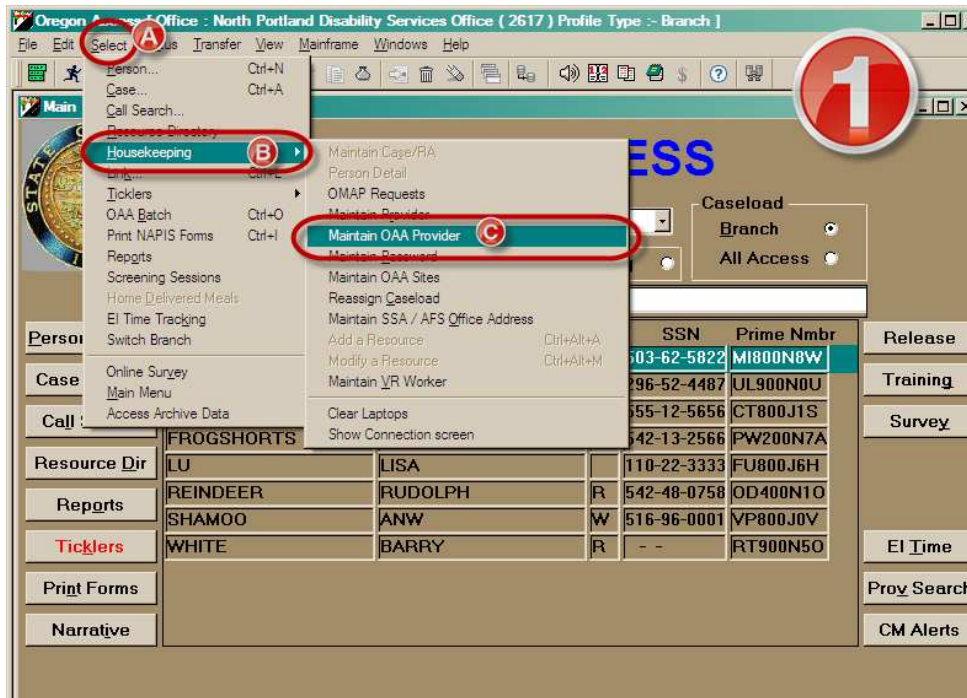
Oregon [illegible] Office : North Portland Disability Services Office ( 2617 ) Profile Type :- Branch ]

File Edit Select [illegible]s Transfer View Mainframe Windows Help

A

1

Main

Person... Ctrl+N
Case... Ctrl+A
Call Search...
Resource Directory
Housekeeping
B
Link... Ctrl+L
Ticklers
OAA Batch Ctrl+O
Print NAPIS Forms Ctrl+I
Reports
Screening Sessions
Home Delivered Meals
EI Time Tracking
Switch Branch
Online Survey
Main Menu
Access Archive Data

Maintain Case/RA
Person Detail
OMAP Requests
Maintain Provider
Maintain OAA Provider
C
Maintain Password
Maintain OAA Sites
Reassign Caseload
Maintain SSA / AFS Office Address
Add a Resource Ctrl+Alt+A
Modify a Resource Ctrl+Alt+M
Maintain VR Worker
Clear Laptops
Show Connection screen

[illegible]ESS

Caseload
Branch
All Access

Person
Case
Call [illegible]
Resource Dir
Reports
Ticklers
Print Forms
Narrative

| | | | SSN | Prime Nmbr |
|---|---|---|---|---|
| | | | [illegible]03-62-5822 | MI800N8W |
| | | | 296-52-4487 | UL900N0U |
| | | | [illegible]55-12-5656 | CT800J1S |
| FROGSHORTS | | | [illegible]42-13-2566 | PW200N7A |
| LU | LISA | | 110-22-3333 | FU800J6H |
| REINDEER | RUDOLPH | R | 542-48-0758 | OD400N1O |
| SHAMOO | ANW | W | 516-96-0001 | VP800J0V |
| WHITE | BARRY | R | - - | RT900N5O |

Release
Training
Survey
EI Time
Prov Search
CM Alerts